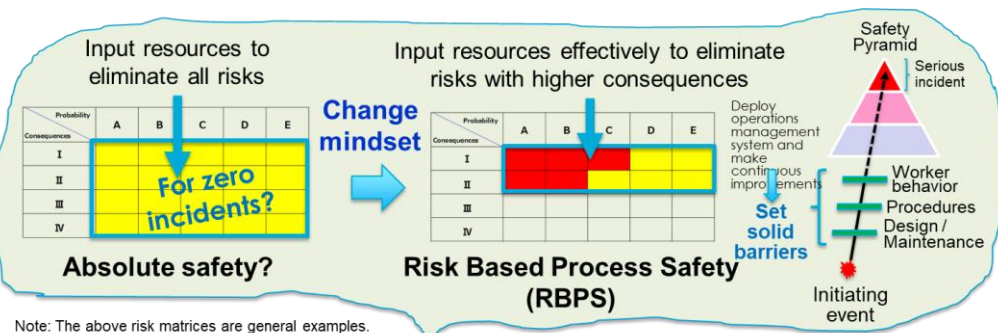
Input resources to eliminate all risks

| Probability / Consequences | A | B | C | D | E |
|---|---|---|---|---|---|
| I | | | | | |
| II | | | | | |
| III | | | | | |
| IV | | | | | |

For zero incidents?

Absolute safety?

Change mindset

Input resources effectively to eliminate risks with higher consequences

| Probability / Consequences | A | B | C | D | E |
|---|---|---|---|---|---|
| I | | | | | |
| II | | | | | |
| III | | | | | |
| IV | | | | | |

Risk Based Process Safety (RBPS)

Safety Pyramid

Serious incident

Deploy operations management system and make continuous improvements

Set solid barriers

Worker behavior

Procedures

Design / Maintenance

Initiating event

Note: The above risk matrices are general examples.